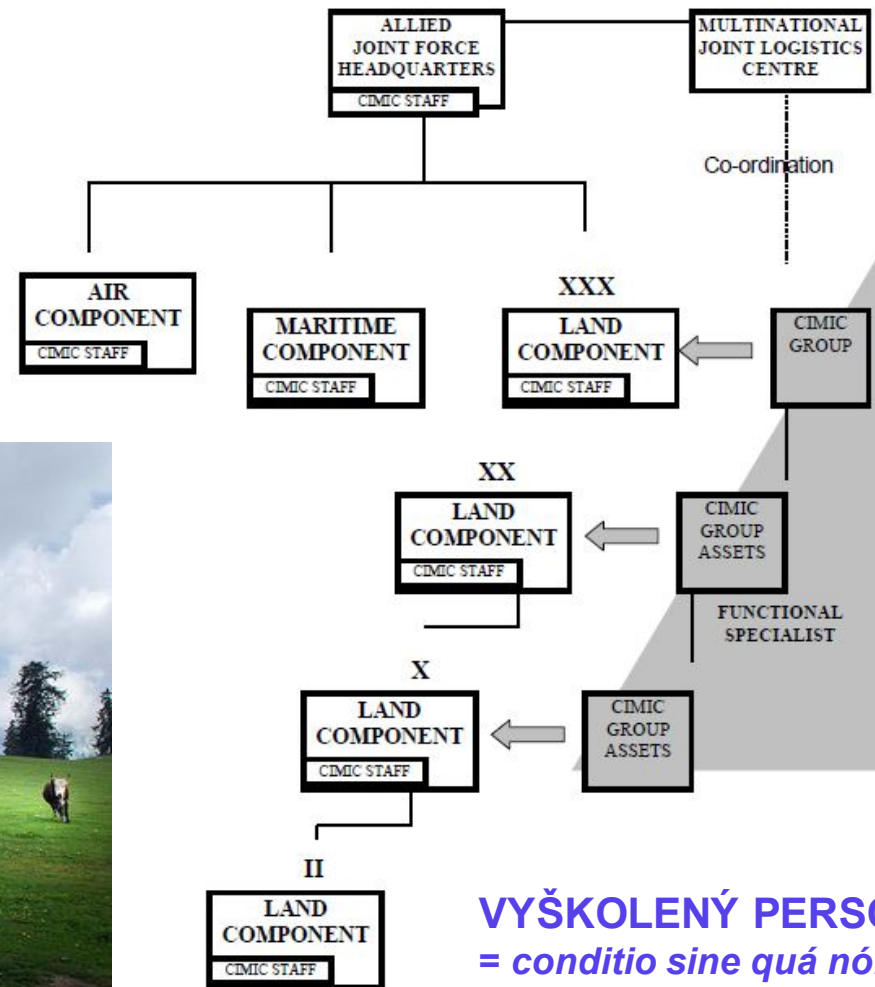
ALLIED JOINT FORCE HEADQUARTERS
CIMIC STAFF

MULTINATIONAL JOINT LOGISTICS CENTRE

Co-ordination

AIR COMPONENT
CIMIC STAFF

MARITIME COMPONENT
CIMIC STAFF

XXX
LAND COMPONENT
CIMIC STAFF

CIMIC GROUP

XX
LAND COMPONENT
CIMIC STAFF

CIMIC GROUP ASSETS

FUNCTIONAL SPECIALIST

X
LAND COMPONENT
CIMIC STAFF

CIMIC GROUP ASSETS

II
LAND COMPONENT
CIMIC STAFF

VYŠKOLENÝ PERSO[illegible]
= conditio sine quá nó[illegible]